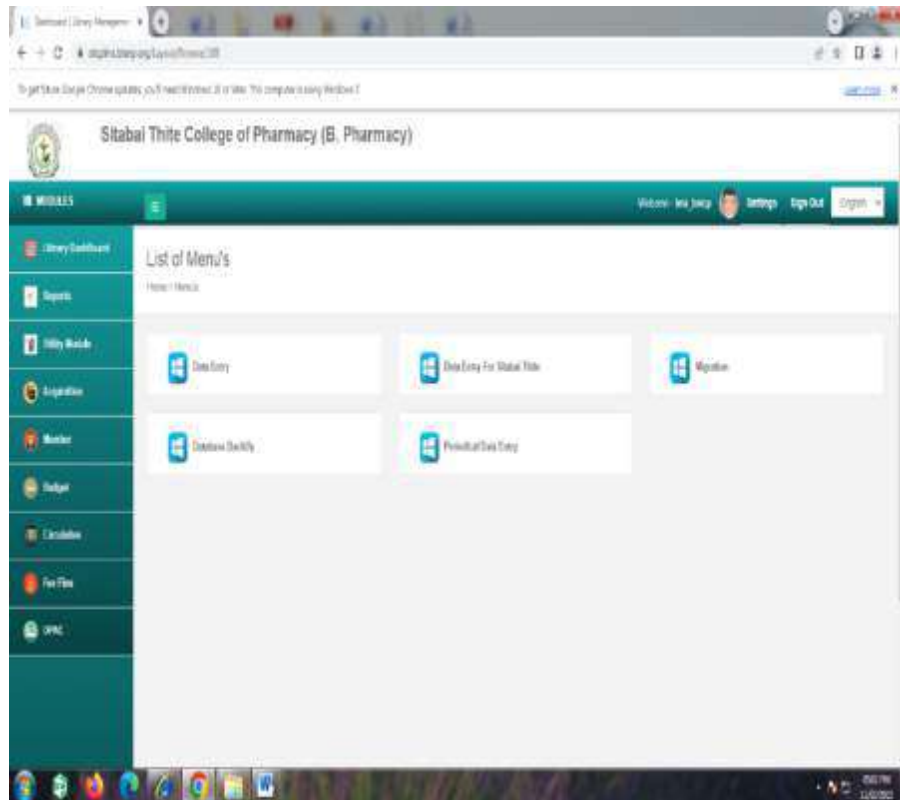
Dashboard | Library Managem

To get future Google Chrome updates, you'll need Windows 10 or later. This computer is using Windows 7. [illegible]

Sitabai Thite College of Pharmacy (B. Pharmacy)

MODULES

Welcome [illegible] Settings Sign Out English

Library Dashboard
Reports
Utility Module
Acquisition
Member
Budget
Circulation
Fine Files
OPAC

List of Menu's

Home / Menus

Data Entry

Data Entry For Sitabai Thite

Migration

Database Backup

Periodical Data Entry